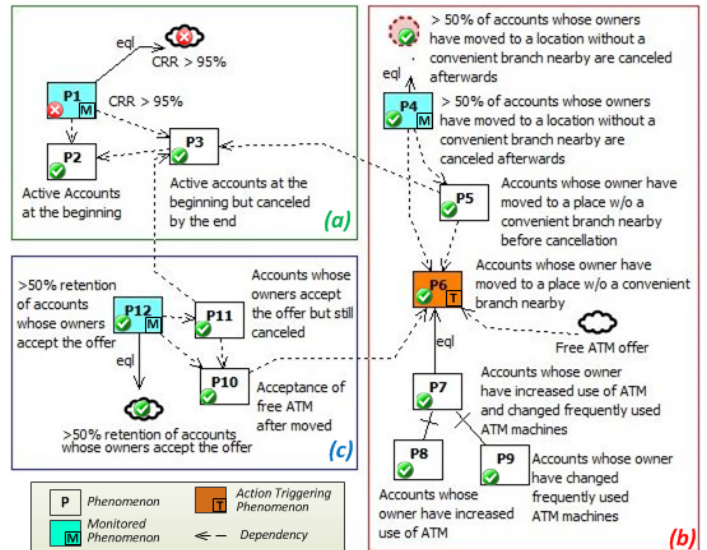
eql

CRR > 95%

P1 M

CRR > 95%

P2

Active Accounts at the beginning

P3

Active accounts at the beginning but canceled by the end

(a)

>50% retention of accounts whose owners accept the offer

P12 M

eql

P11

Accounts whose owners accept the offer but still canceled

P10

Acceptance of free ATM after moved

>50% retention of accounts whose owners accept the offer

(c)

> 50% of accounts whose owners have moved to a location without a convenient branch nearby are canceled afterwards

eql

P4 M

> 50% of accounts whose owners have moved to a location without a convenient branch nearby are canceled afterwards

P5

Accounts whose owner have moved to a place w/o a convenient branch nearby before cancellation

P6 T

Accounts whose owner have moved to a place w/o a convenient branch nearby

Free ATM offer

eql

P7

Accounts whose owner have increased use of ATM and changed frequently used ATM machines

P8

Accounts whose owner have increased use of ATM

P9

Accounts whose owner have changed frequently used ATM machines

(b)

P Phenomenon

T Action Triggering Phenomenon

M Monitored Phenomenon

Dependency